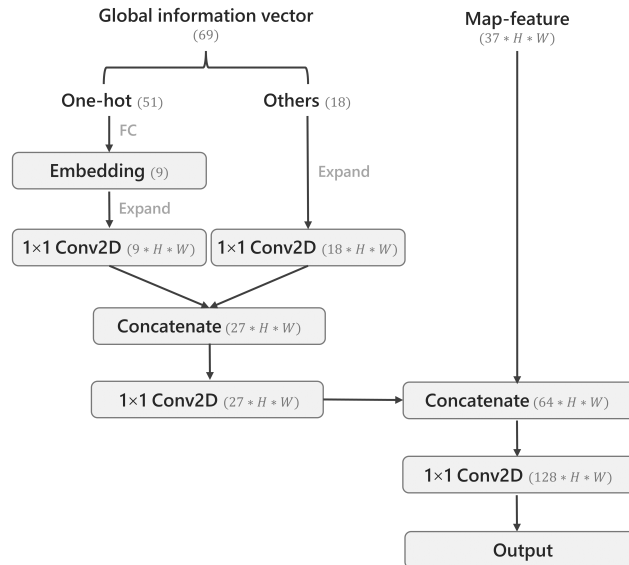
Global information vector
(69)

One-hot (51)

Others (18)

Map-feature
($37 * H * W$)

FC

Embedding (9)

Expand

Expand

1×1 Conv2D ($9 * H * W$)

1×1 Conv2D ($18 * H * W$)

Concatenate ($27 * H * W$)

1×1 Conv2D ($27 * H * W$)

Concatenate ($64 * H * W$)

1×1 Conv2D ($128 * H * W$)

Output